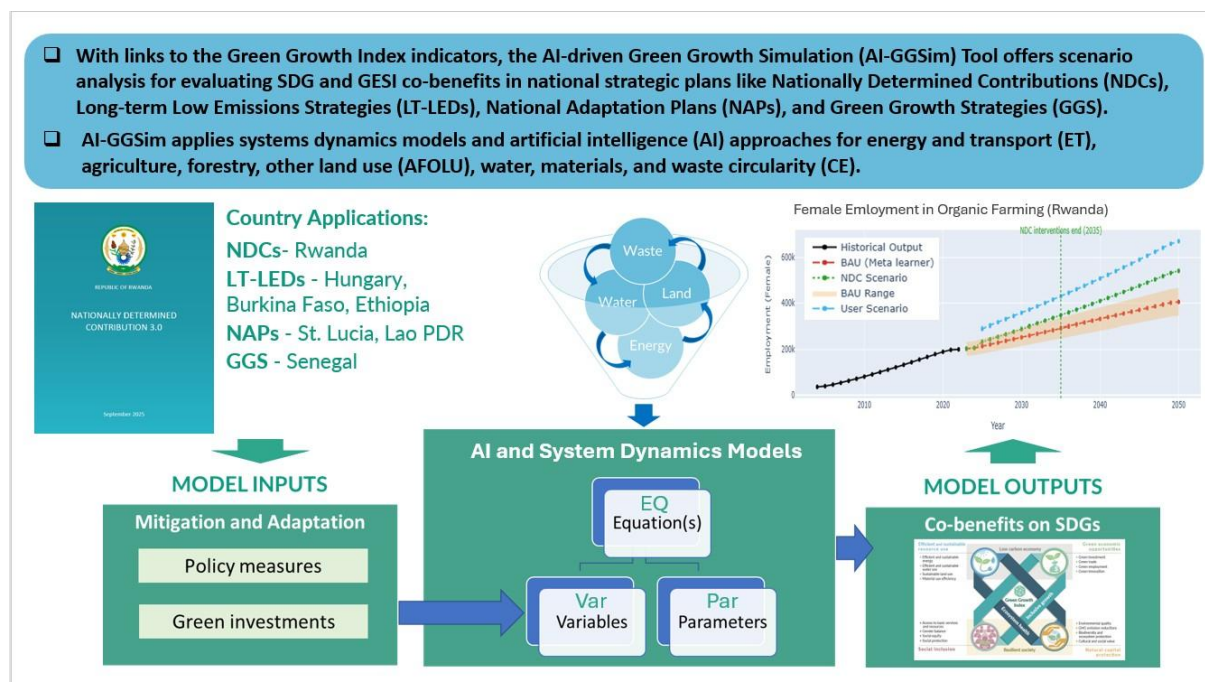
❑ With links to the Green Growth Index indicators, the AI-driven Green Growth Simulation (AI-GGSim) Tool offers scenario analysis for evaluating SDG and GESI co-benefits in national strategic plans like Nationally Determined Contributions (NDCs), Long-term Low Emissions Strategies (LT-LEDs), National Adaptation Plans (NAPs), and Green Growth Strategies (GGS).

❑ AI-GGSim applies systems dynamics models and artificial intelligence (AI) approaches for energy and transport (ET), agriculture, forestry, other land use (AFOLU), water, materials, and waste circularity (CE).

REPUBLIC OF RWANDA

NATIONALLY DETERMINED CONTRIBUTION 3.0

September 2025

Country Applications:
NDCs- Rwanda
LT-LEDs - Hungary, Burkina Faso, Ethiopia
NAPs - St. Lucia, Lao PDR
GGS - Senegal

Waste
Water
Land
Energy

Female Emloyment in Organic Farming (Rwanda)

NDC interventions end (2035)

Historical Output
BAU (Meta learner)
NDC Scenario
BAU Range
User Scenario

Employment (Female)

600k
400k
200k
0

2010
2020
2030
2040
2050

Year

MODEL INPUTS

Mitigation and Adaptation

Policy measures

Green investments

AI and System Dynamics Models

EQ
Equation(s)

Var
Variables

Par
Parameters

MODEL OUTPUTS

Co-benefits on SDGs

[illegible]